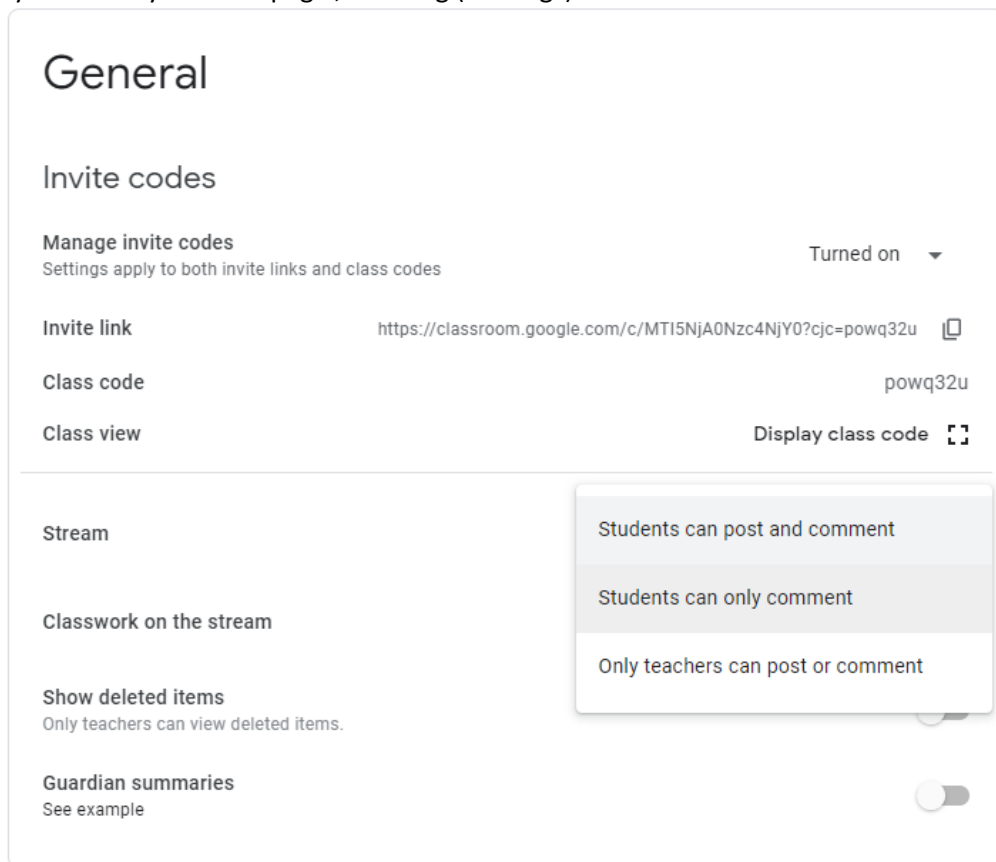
General

Invite codes

Manage invite codes
Settings apply to both invite links and class codes

Turned on

Invite link

https://classroom.google.com/c/MTI5NjA0Nzc4NjY0?cjc=powq32u

Class code

powq32u

Class view

Display class code

Stream

Students can post and comment

Students can only comment

Only teachers can post or comment

Classwork on the stream

Show deleted items
Only teachers can view deleted items.

Guardian summaries
See example